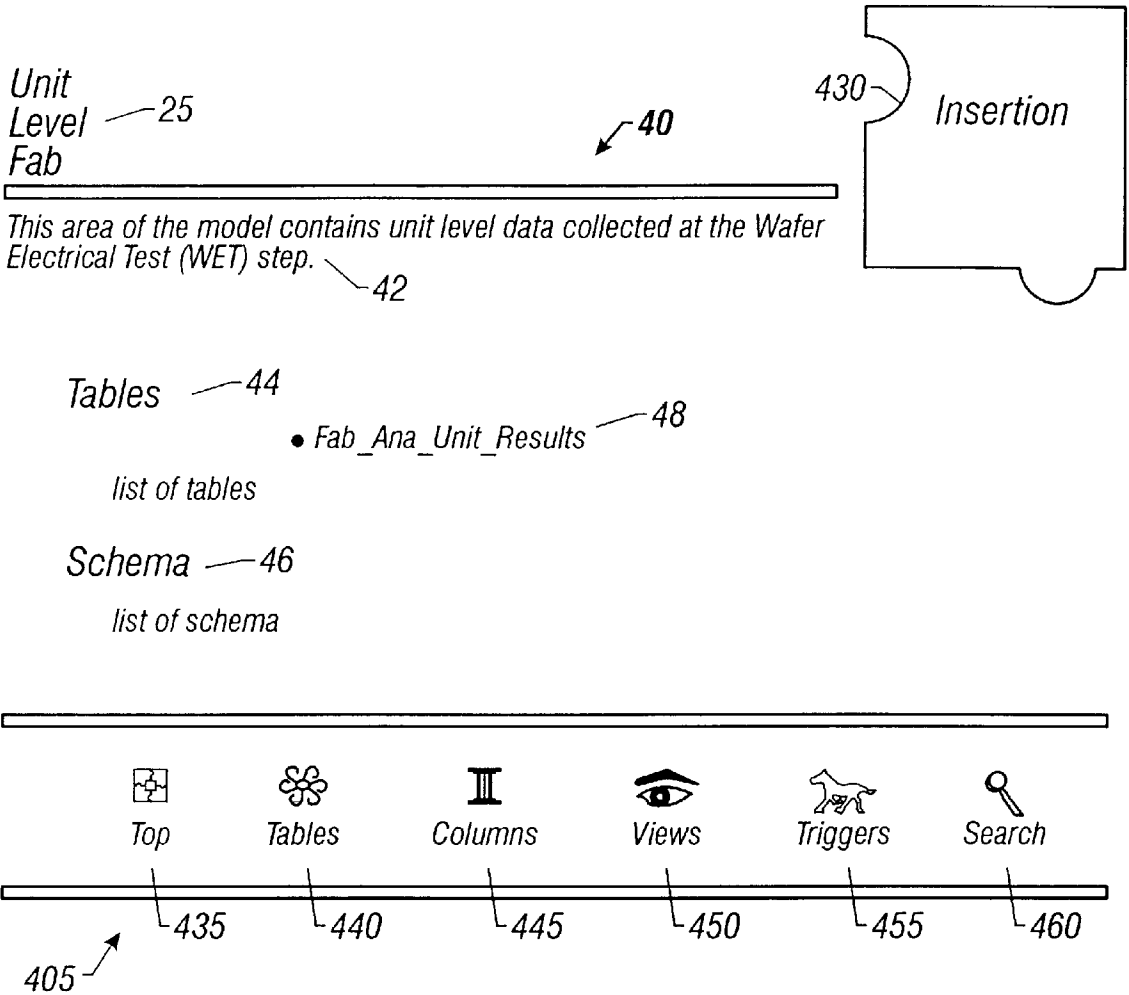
Unit Level Fab 25

40

430 Insertion

This area of the model contains unit level data collected at the Wafer Electrical Test (WET) step. 42

Tables 44

• Fab_Ana_Unit_Results 48

list of tables

Schema 46

list of schema

Top Tables Columns Views Triggers Search

435 440 445 450 455 460

405